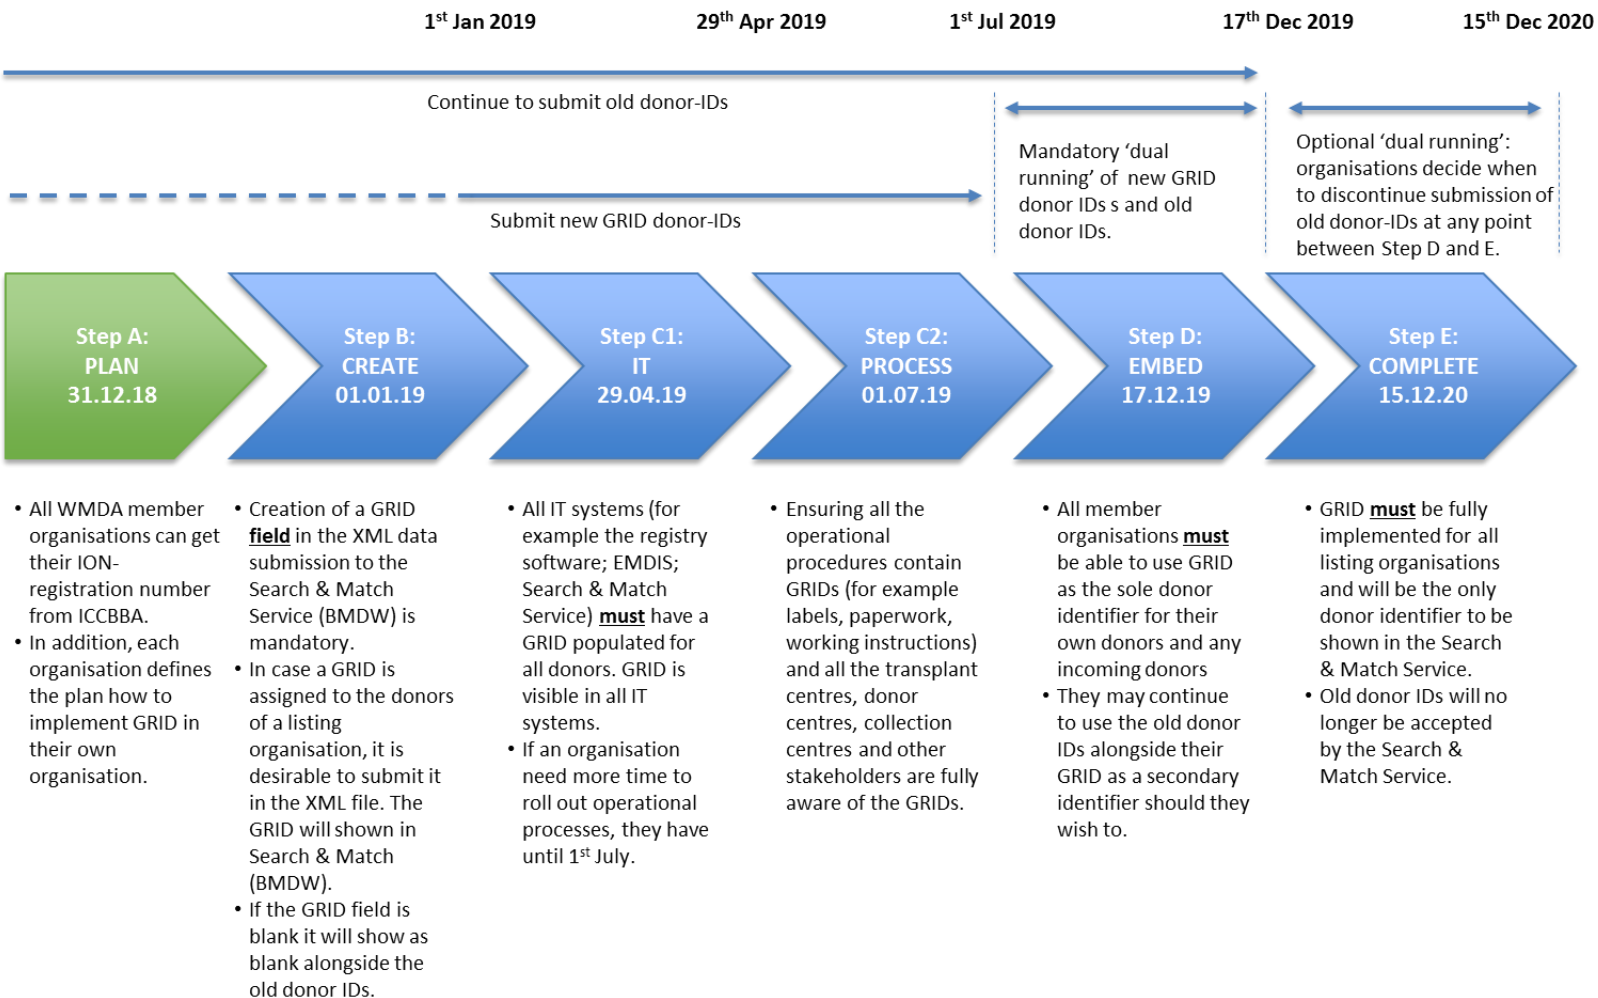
1$^{st}$ Jan 2019 29$^{th}$ Apr 2019 1$^{st}$ Jul 2019 17$^{th}$ Dec 2019 15$^{th}$ Dec 2020

Continue to submit old donor-IDs

Mandatory 'dual running' of new GRID donor IDs s and old donor IDs.

Optional 'dual running': organisations decide when to discontinue submission of old donor-IDs at any point between Step D and E.

Submit new GRID donor-IDs

Step A: PLAN 31.12.18

Step B: CREATE 01.01.19

Step C1: IT 29.04.19

Step C2: PROCESS 01.07.19

Step D: EMBED 17.12.19

Step E: COMPLETE 15.12.20

• All WMDA member organisations can get their ION-registration number from ICCBBA.
• In addition, each organisation defines the plan how to implement GRID in their own organisation.

• Creation of a GRID **field** in the XML data submission to the Search & Match Service (BMDW) is mandatory.
• In case a GRID is assigned to the donors of a listing organisation, it is desirable to submit it in the XML file. The GRID will shown in Search & Match (BMDW).
• If the GRID field is blank it will show as blank alongside the old donor IDs.

• All IT systems (for example the registry software; EMDIS; Search & Match Service) **must** have a GRID populated for all donors. GRID is visible in all IT systems.
• If an organisation need more time to roll out operational processes, they have until 1$^{st}$ July.

• Ensuring all the operational procedures contain GRIDs (for example labels, paperwork, working instructions) and all the transplant centres, donor centres, collection centres and other stakeholders are fully aware of the GRIDs.

• All member organisations **must** be able to use GRID as the sole donor identifier for their own donors and any incoming donors
• They may continue to use the old donor IDs alongside their GRID as a secondary identifier should they wish to.

• GRID **must** be fully implemented for all listing organisations and will be the only donor identifier to be shown in the Search & Match Service.
• Old donor IDs will no longer be accepted by the Search & Match Service.